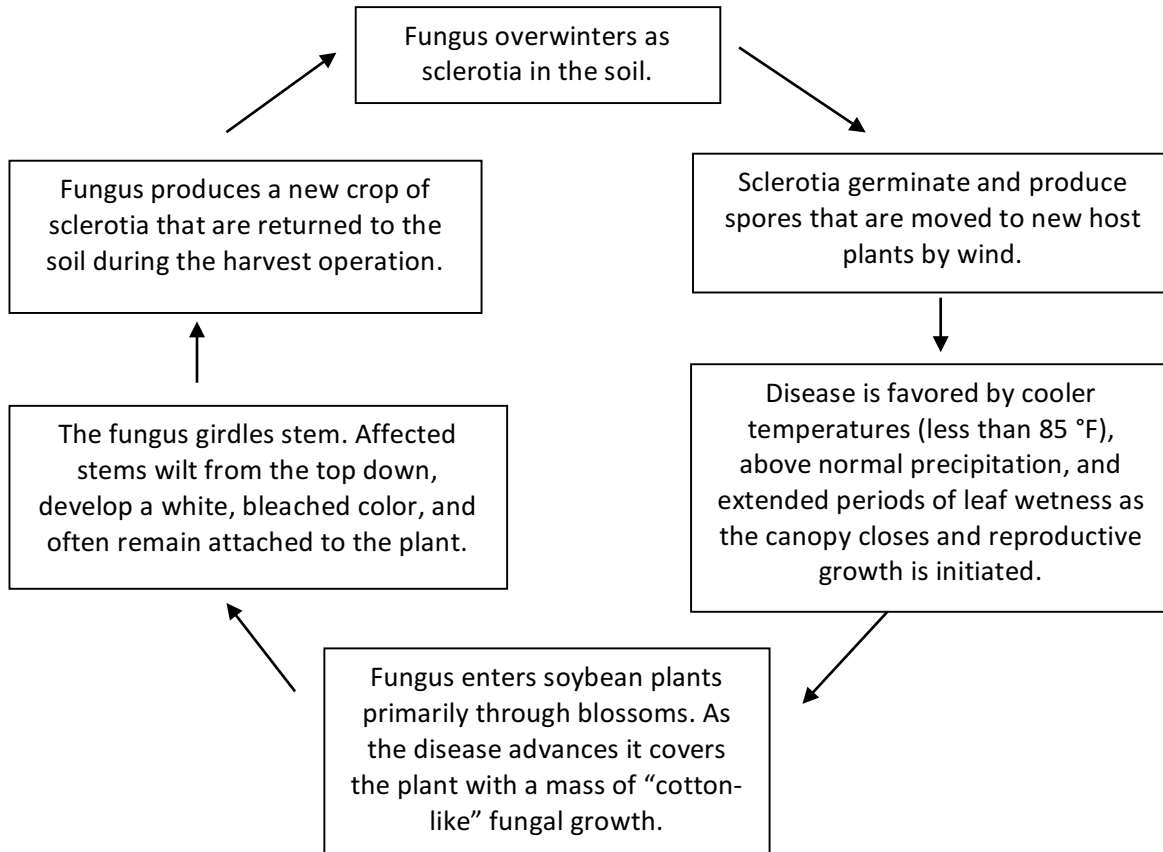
Fungus overwinters as sclerotia in the soil.

Sclerotia germinate and produce spores that are moved to new host plants by wind.

Disease is favored by cooler temperatures (less than 85 °F), above normal precipitation, and extended periods of leaf wetness as the canopy closes and reproductive growth is initiated.

Fungus enters soybean plants primarily through blossoms. As the disease advances it covers the plant with a mass of "cotton-like" fungal growth.

The fungus girdles stem. Affected stems wilt from the top down, develop a white, bleached color, and often remain attached to the plant.

Fungus produces a new crop of sclerotia that are returned to the soil during the harvest operation.